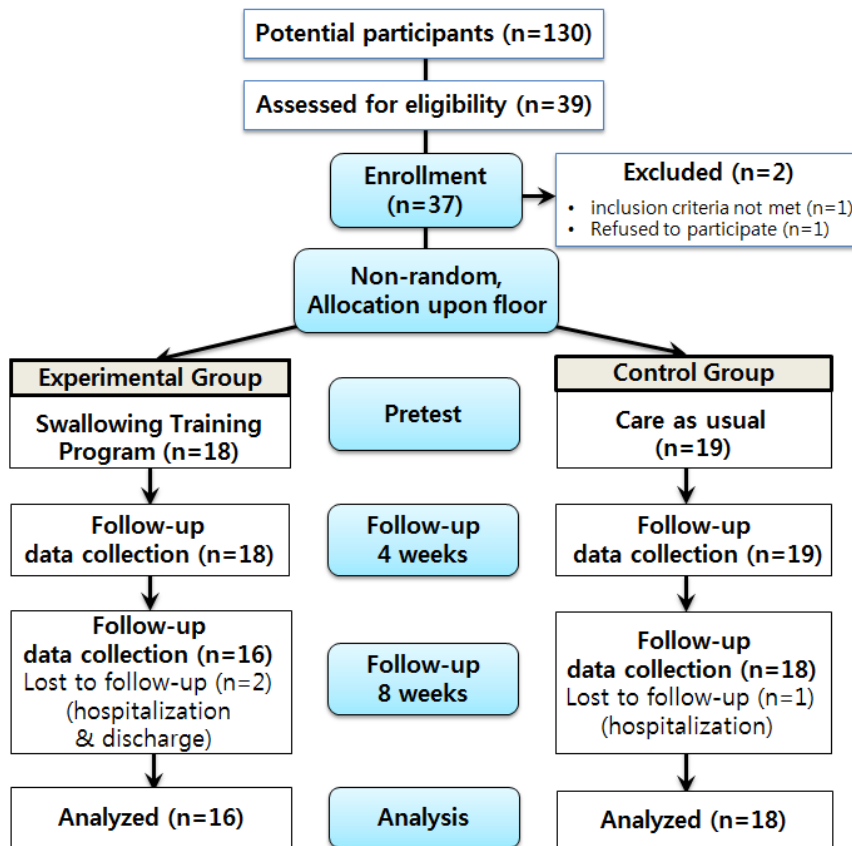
Potential participants (n=130)

Assessed for eligibility (n=39)

Enrollment (n=37)

Excluded (n=2)
• inclusion criteria not met (n=1)
• Refused to participate (n=1)

Non-random, Allocation upon floor

Experimental Group

Swallowing Training Program (n=18)

Pretest

Control Group

Care as usual (n=19)

Follow-up data collection (n=18)

Follow-up 4 weeks

Follow-up data collection (n=19)

Follow-up data collection (n=16)
Lost to follow-up (n=2) (hospitalization & discharge)

Follow-up 8 weeks

Follow-up data collection (n=18)
Lost to follow-up (n=1) (hospitalization)

Analyzed (n=16)

Analysis

Analyzed (n=18)